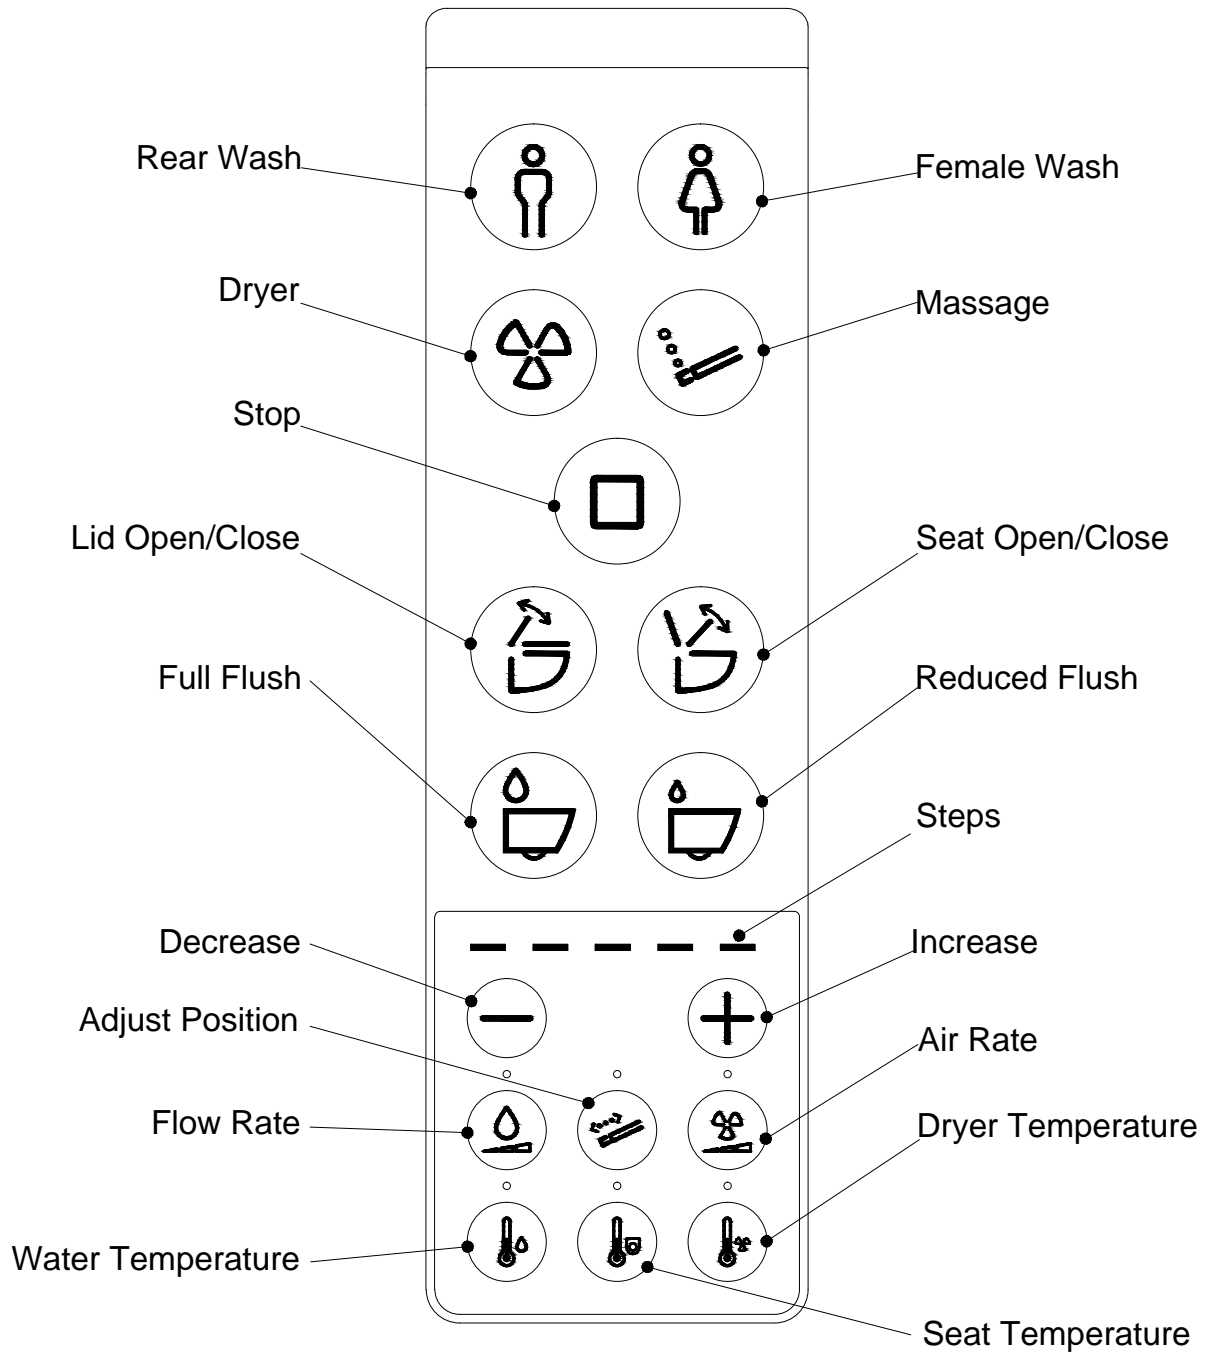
Rear Wash
Female Wash
Dryer
Massage
Stop
Lid Open/Close
Seat Open/Close
Full Flush
Reduced Flush
Steps
Decrease
Increase
Adjust Position
Air Rate
Flow Rate
Dryer Temperature
Water Temperature
Seat Temperature